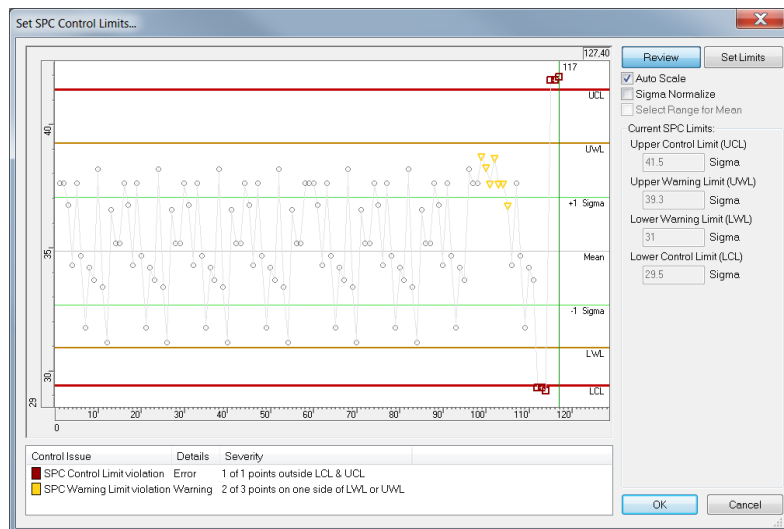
Set SPC Control Limits...

127,40
117
UCL
40
UWL
+1 Sigma
35
Mean
-1 Sigma
LWL
30
LCL
29
10
20
30
40
50
60
70
80
90
100
110
120
0

Review
Set Limits
Auto Scale
Sigma Normalize
Select Range for Mean
Current SPC Limits:
Upper Control Limit (UCL)
41.5
Sigma
Upper Warning Limit (UWL)
39.3
Sigma
Lower Warning Limit (LWL)
31
Sigma
Lower Control Limit (LCL)
29.5
Sigma

| Control Issue | Details | Severity |
|---|---|---|
| SPC Control Limit violation | Error | 1 of 1 points outside LCL & UCL |
| SPC Warning Limit violation | Warning | 2 of 3 points on one side of LWL or UWL |

OK
Cancel